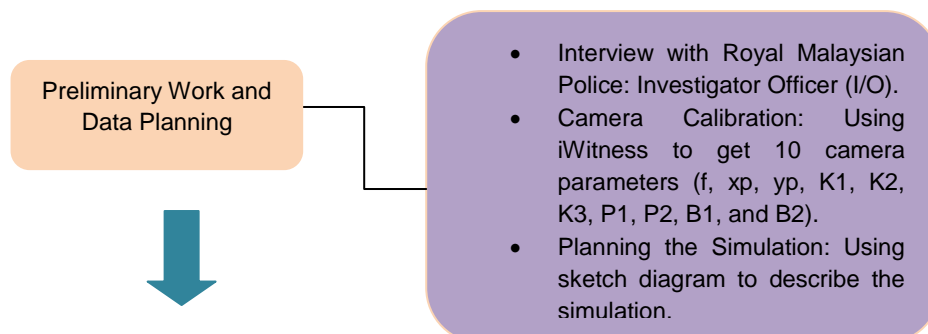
Preliminary Work and Data Planning

- Interview with Royal Malaysian Police: Investigator Officer (I/O).
- Camera Calibration: Using iWitness to get 10 camera parameters (f, xp, yp, K1, K2, K3, P1, P2, B1, and B2).
- Planning the Simulation: Using sketch diagram to describe the simulation.